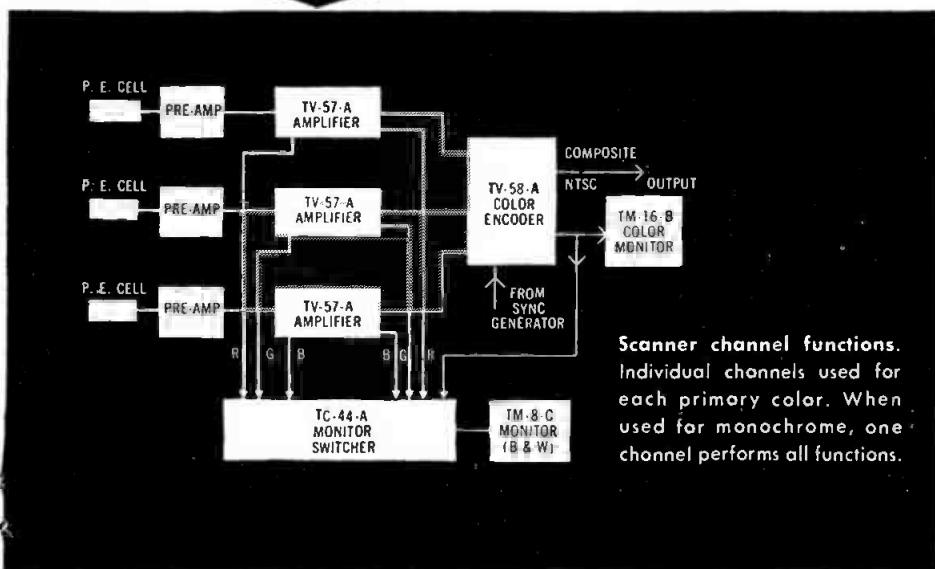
P. E. CELL
PRE-AMP
TV-57-A AMPLIFIER
P. E. CELL
PRE-AMP
TV-57-A AMPLIFIER
P. E. CELL
PRE-AMP
TV-57-A AMPLIFIER
TV-58-A COLOR ENCODER
COMPOSITE
NTSC
OUTPUT
TM-16-B COLOR MONITOR
FROM SYNC GENERATOR
R G B
B G R
TC-44-A MONITOR SWITCHER
TM-8-C MONITOR (B & W)

**Scanner channel functions.** Individual channels used for each primary color. When used for monochrome, one channel performs all functions.